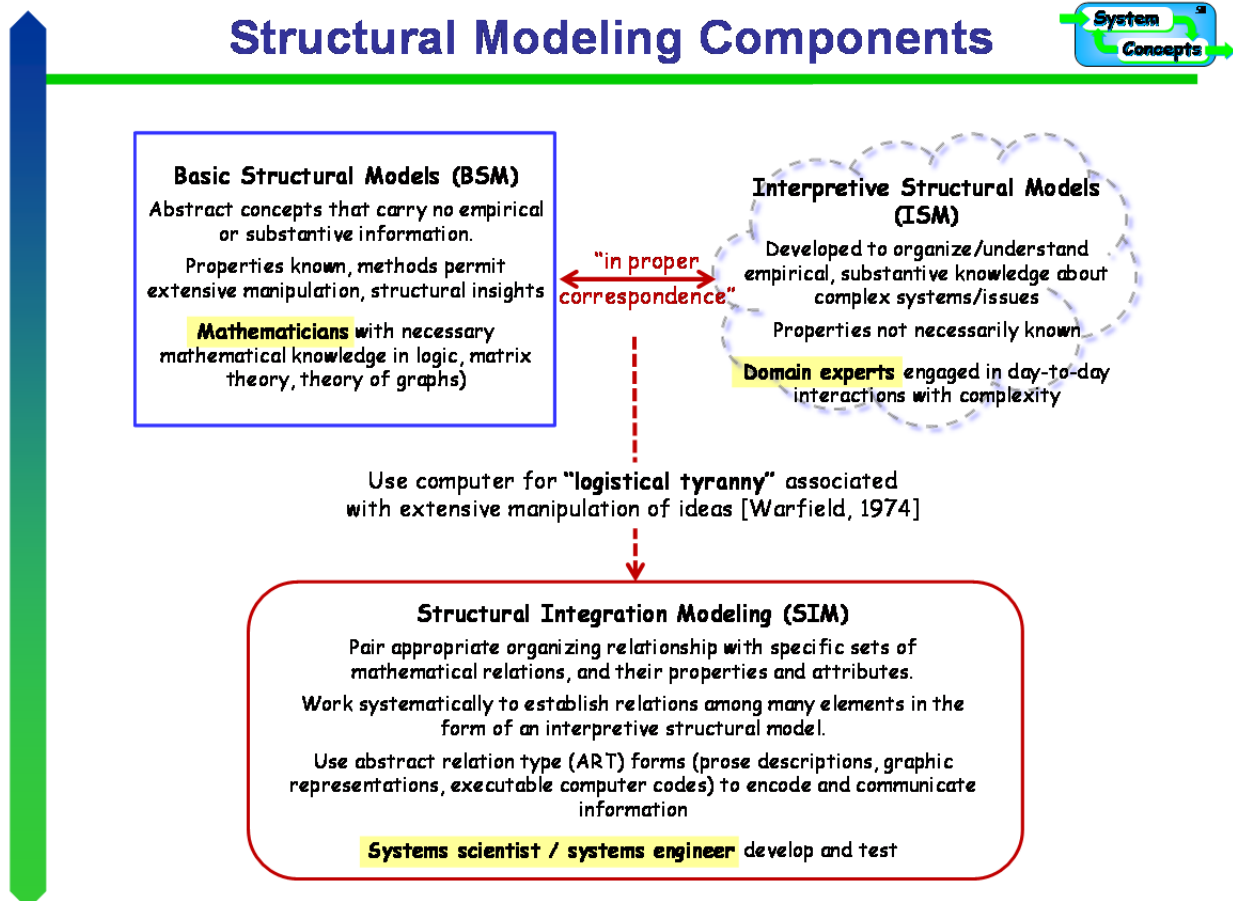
Structural Modeling Components

System
Concepts
SM

Basic Structural Models (BSM)

Abstract concepts that carry no empirical or substantive information.

Properties known, methods permit extensive manipulation, structural insights

Mathematicians with necessary mathematical knowledge in logic, matrix theory, theory of graphs)

"in proper correspondence"

Interpretive Structural Models (ISM)

Developed to organize/understand empirical, substantive knowledge about complex systems/issues

Properties not necessarily known

Domain experts engaged in day-to-day interactions with complexity

Use computer for "logistical tyranny" associated with extensive manipulation of ideas [Warfield, 1974]

Structural Integration Modeling (SIM)

Pair appropriate organizing relationship with specific sets of mathematical relations, and their properties and attributes.

Work systematically to establish relations among many elements in the form of an interpretive structural model.

Use abstract relation type (ART) forms (prose descriptions, graphic representations, executable computer codes) to encode and communicate information

Systems scientist / systems engineer develop and test